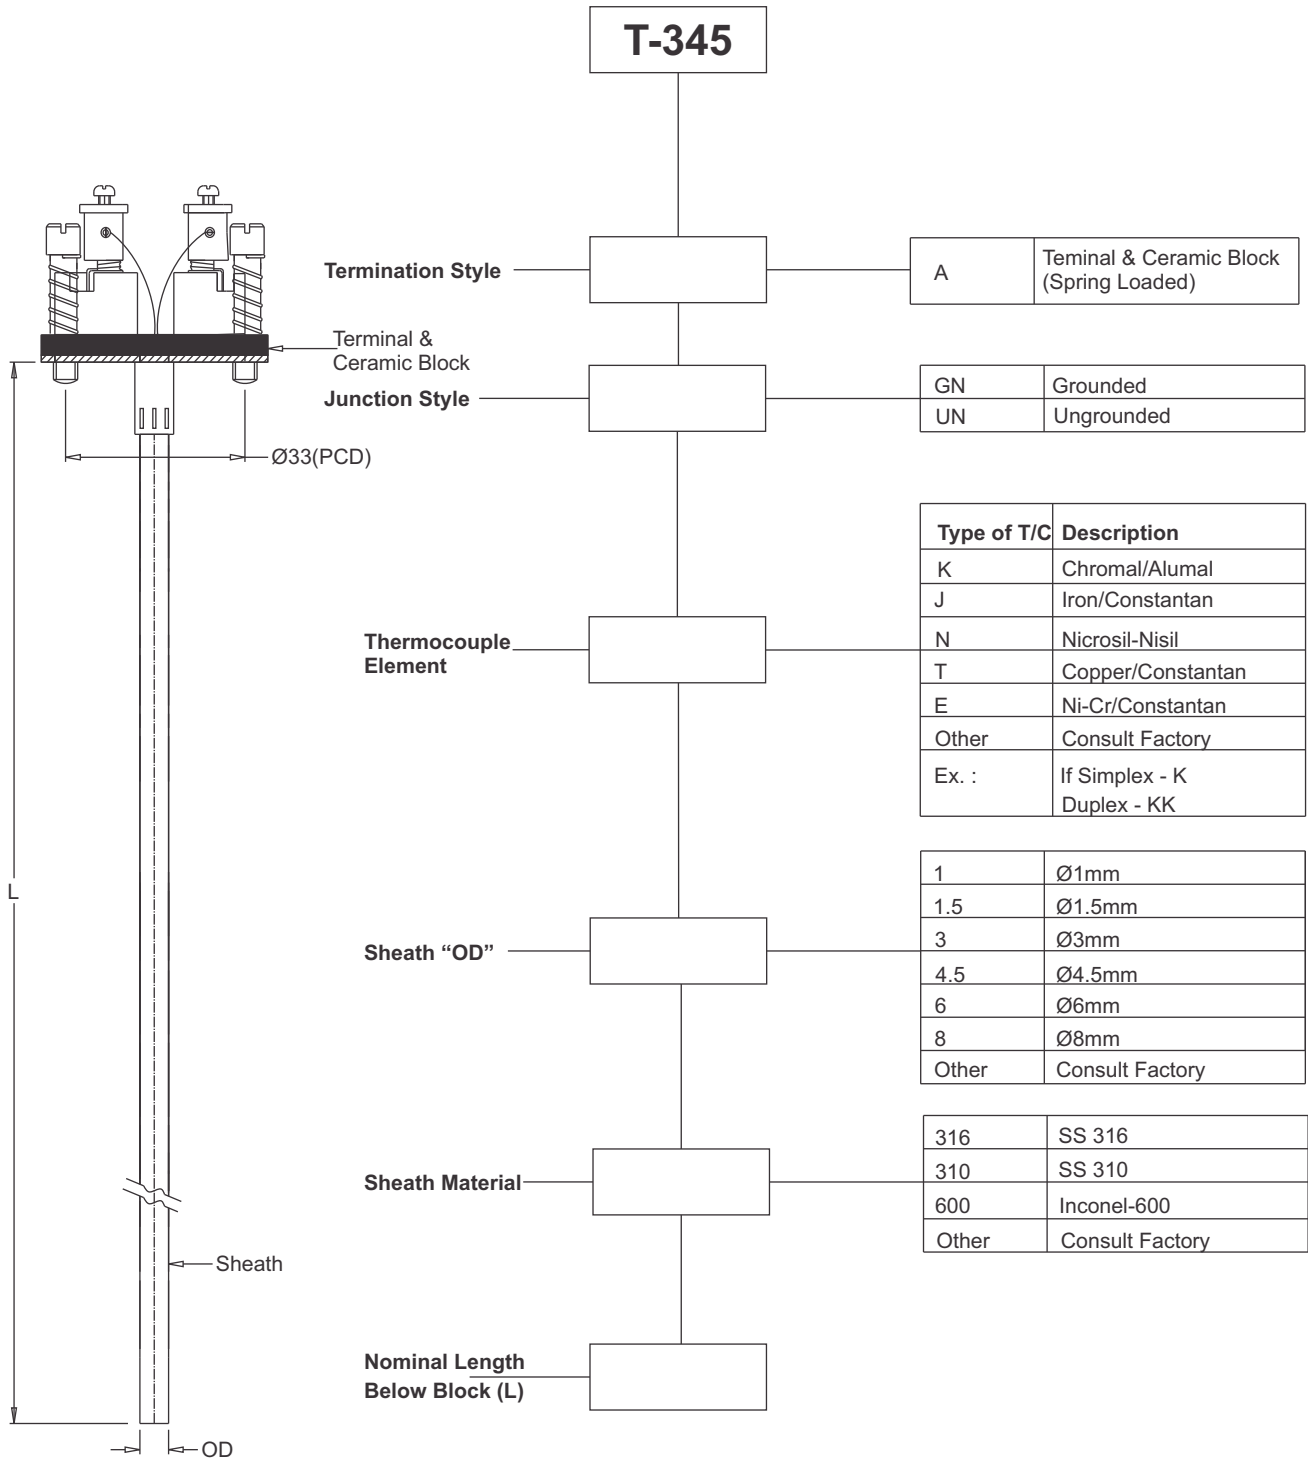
T-345

Terminal & Ceramic Block

Ø33(PCD)

L

Sheath

OD

Termination Style

| A | Teminal & Ceramic Block (Spring Loaded) |
|---|---|

Junction Style

| GN | Grounded |
|---|---|
| UN | Ungrounded |

Thermocouple Element

| Type of T/C | Description |
|---|---|
| K | Chromal/Alumal |
| J | Iron/Constantan |
| N | Nicrosil-Nisil |
| T | Copper/Constantan |
| E | Ni-Cr/Constantan |
| Other | Consult Factory |
| Ex. : | If Simplex - K Duplex - KK |

Sheath "OD"

| 1 | Ø1mm |
|---|---|
| 1.5 | Ø1.5mm |
| 3 | Ø3mm |
| 4.5 | Ø4.5mm |
| 6 | Ø6mm |
| 8 | Ø8mm |
| Other | Consult Factory |

Sheath Material

| 316 | SS 316 |
|---|---|
| 310 | SS 310 |
| 600 | Inconel-600 |
| Other | Consult Factory |

Nominal Length Below Block (L)